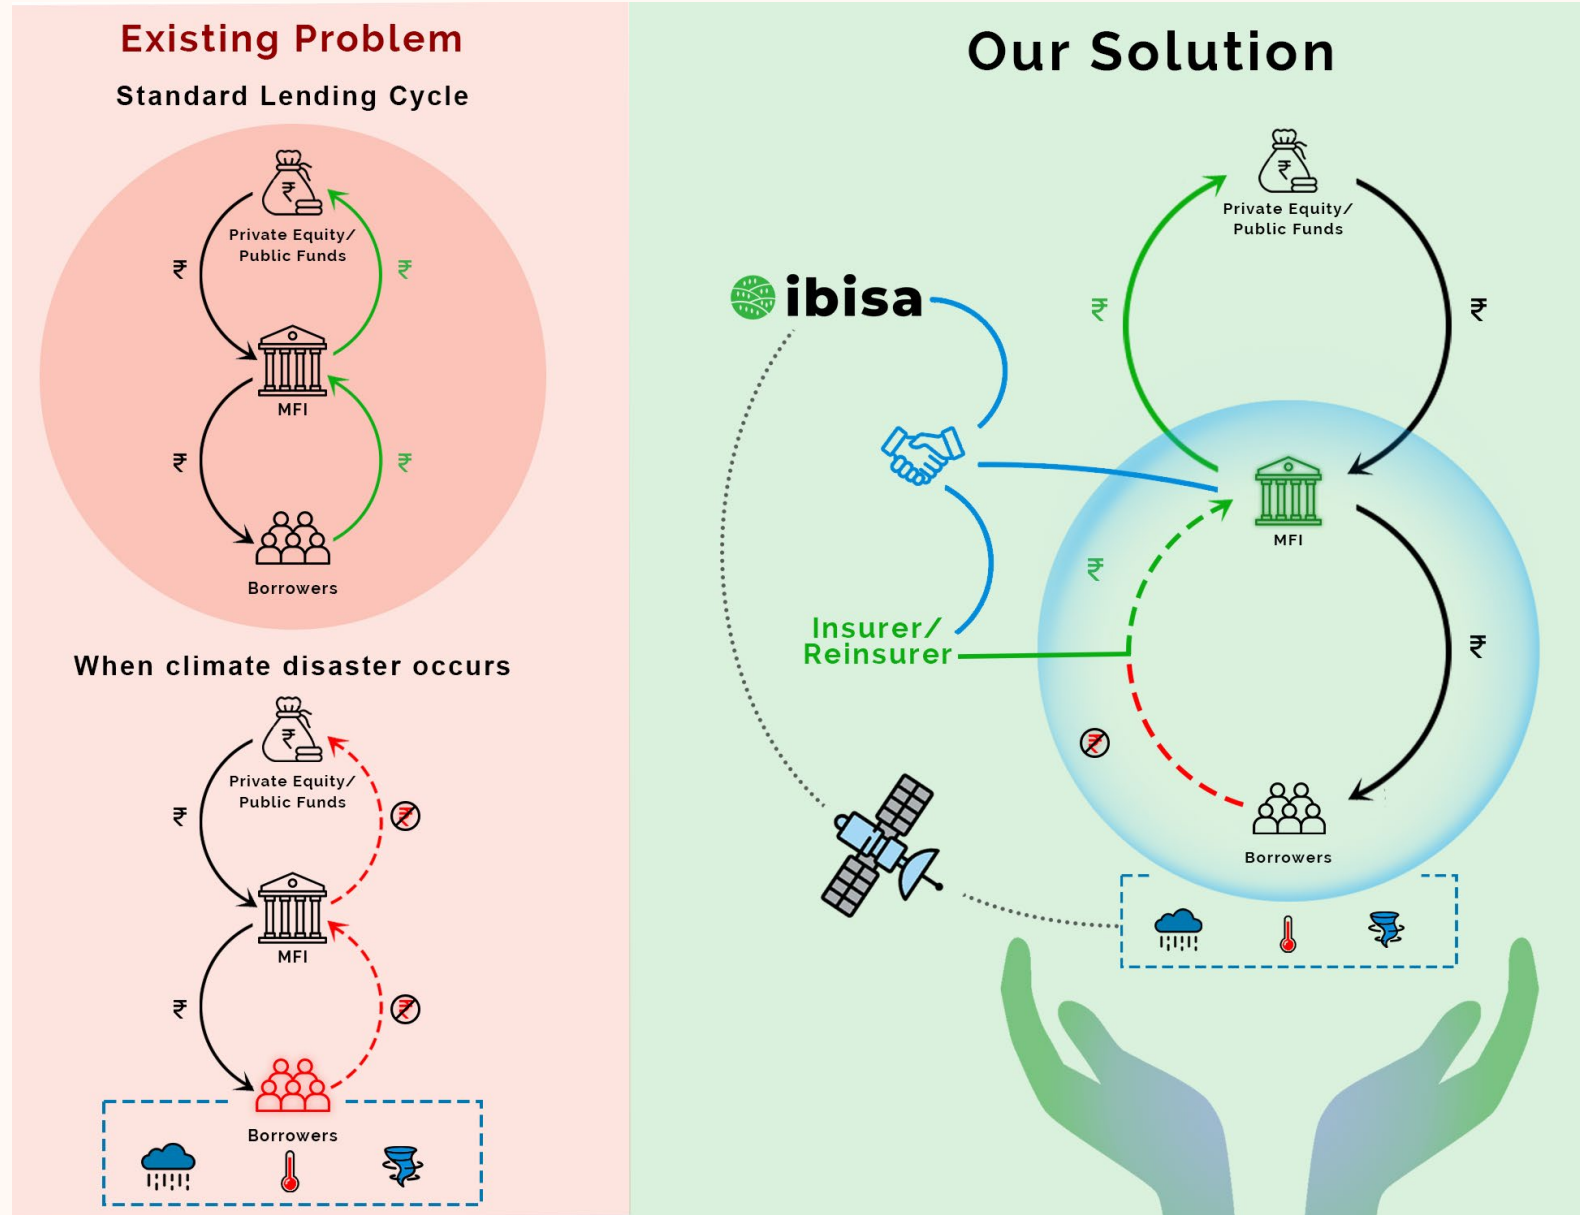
Existing Problem

Standard Lending Cycle

Private Equity/ Public Funds

₹

₹

MFI

₹

₹

Borrowers

When climate disaster occurs

Private Equity/ Public Funds

₹

MFI

₹

Borrowers

Our Solution

ibisa

Private Equity/ Public Funds

₹

₹

MFI

₹

₹

Insurer/ Reinsurer

Borrowers